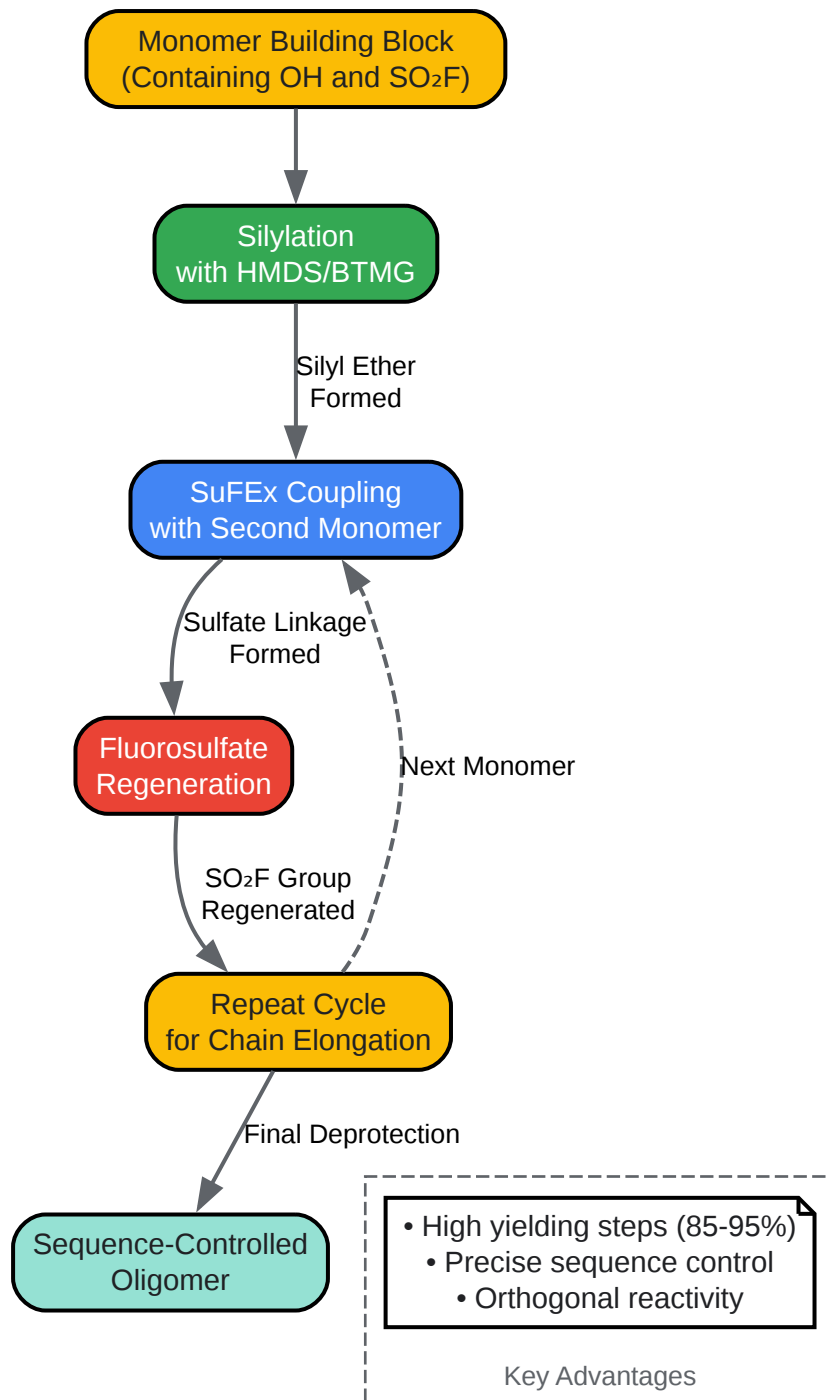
Monomer Building Block (Containing OH and $SO_2F$)

Silylation with HMDS/BTMG

Silyl Ether Formed

SuFEx Coupling with Second Monomer

Sulfate Linkage Formed

Fluorosulfate Regeneration

Next Monomer

$SO_2F$ Group Regenerated

Repeat Cycle for Chain Elongation

Final Deprotection

Sequence-Controlled Oligomer

• High yielding steps (85-95%)
• Precise sequence control
• Orthogonal reactivity

Key Advantages